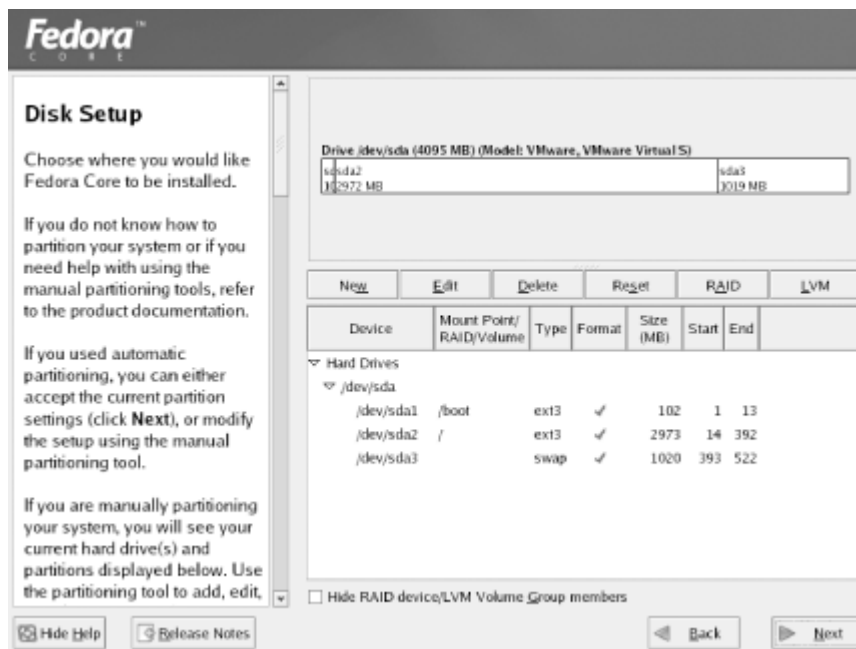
Fedora™
CORE

Disk Setup

Choose where you would like Fedora Core to be installed.

If you do not know how to partition your system or if you need help with using the manual partitioning tools, refer to the product documentation.

If you used automatic partitioning, you can either accept the current partition settings (click **Next**), or modify the setup using the manual partitioning tool.

If you are manually partitioning your system, you will see your current hard drive(s) and partitions displayed below. Use the partitioning tool to add, edit,

Drive /dev/sda (4095 MB) (Model: VMware, VMware Virtual S)

sda2 2972 MB | sda3 1019 MB

New | Edit | Delete | Reset | RAID | LVM

| Device | Mount Point/ RAID/Volume | Type | Format | Size (MB) | Start | End |
|---|---|---|---|---|---|---|
| Hard Drives | | | | | | |
| /dev/sda | | | | | | |
| /dev/sda1 | /boot | ext3 | ✓ | 102 | 1 | 13 |
| /dev/sda2 | / | ext3 | ✓ | 2973 | 14 | 392 |
| /dev/sda3 | | swap | ✓ | 1020 | 393 | 522 |

Hide RAID device/LVM Volume Group members

Hide Help | Release Notes | Back | Next